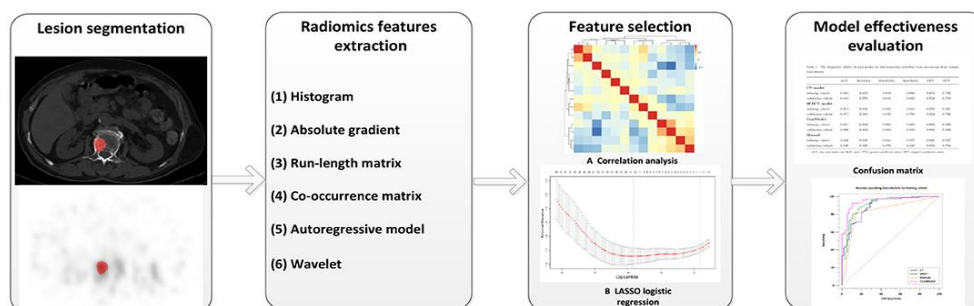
Lesion segmentation

Radiomics features extraction

(1) Histogram

(2) Absolute gradient

(3) Run-length matrix

(4) Co-occurrence matrix

(5) Autoregressive model

(6) Wavelet

Feature selection

A Correlation analysis

B LASSO logistic regression

Model effectiveness evaluation

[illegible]

Confusion matrix

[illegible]